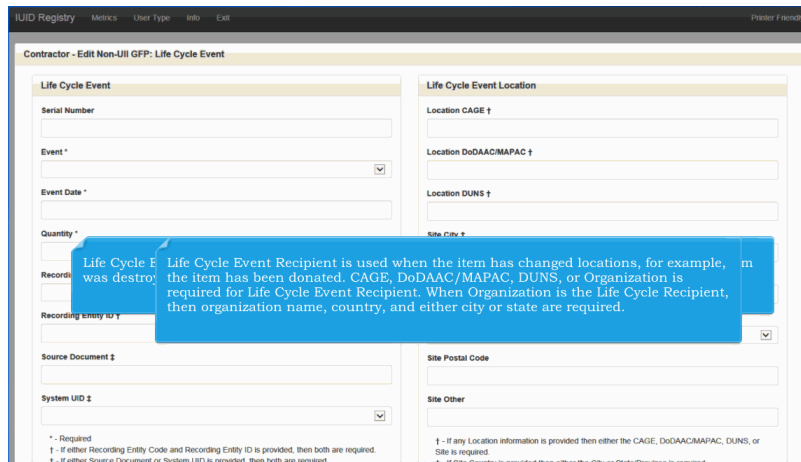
IUID Registry Metrics User Type Info Exit

Printer Friendl

Contractor - Edit Non-UII GFP: Life Cycle Event

Life Cycle Event

Serial Number

Event *

Event Date *

Quantity *

Recordi

Recording Entity ID †

Source Document ‡

System UID ‡

* - Required
† - If either Recording Entity Code and Recording Entity ID is provided, then both are required.
‡ - If either Source Document or System UID is provided, then both are required.

Life Cycle Event Location

Location CAGE †

Location DoDAAC/MAPAC †

Location DUNS †

Site City †

Site Postal Code

Site Other

† - If any Location information is provided then either the CAGE, DoDAAC/MAPAC, DUNS, or Site is required.
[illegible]

Life Cycle E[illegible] was destroy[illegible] m

Life Cycle Event Recipient is used when the item has changed locations, for example, the item has been donated. CAGE, DoDAAC/MAPAC, DUNS, or Organization is required for Life Cycle Event Recipient. When Organization is the Life Cycle Recipient, then organization name, country, and either city or state are required.